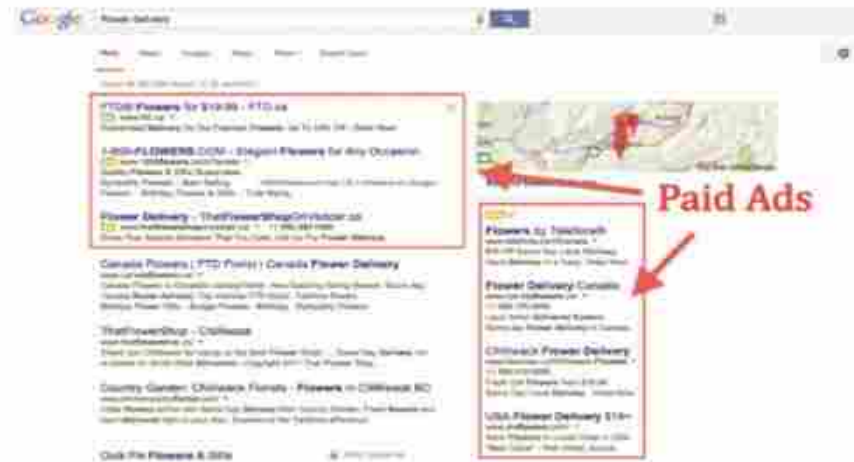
Google

flower delivery

FTD® Flowers for $19.99 - FTD.ca

1-800-FLOWERS.COM - Elegant Flowers for Any Occasion

Flower Delivery - TheFlowerShopChilliwack.ca

Canada Flowers | FTD Florist | Canada Flower Delivery

TheFlowerShop - Chilliwack

Country Garden: Chilliwack Florists - Flowers in Chilliwack BC

Club Fir Flowers & Gifts

Paid Ads

Flowers by Teleflora®

Flower Delivery Canada

Chilliwack Flower Delivery

USA Flower Delivery $14